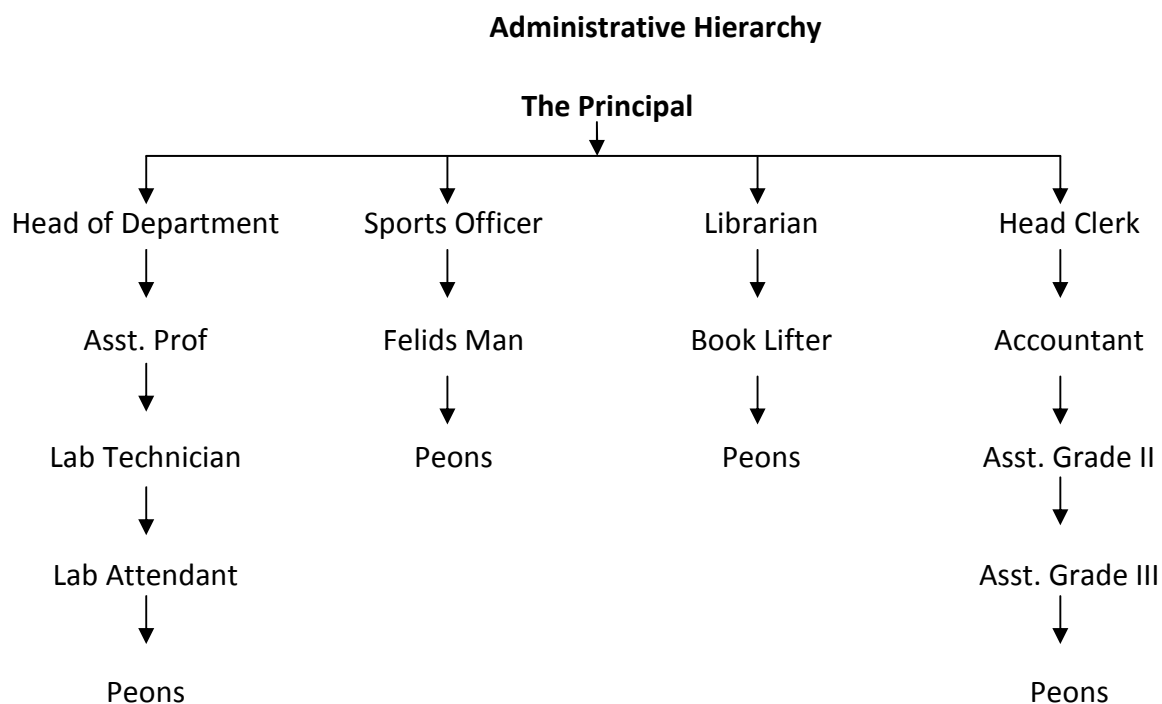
**Administrative Hierarchy**

**The Principal**

Head of Department
Asst. Prof
Lab Technician
Lab Attendant
Peons

Sports Officer
Felids Man
Peons

Librarian
Book Lifter
Peons

Head Clerk
Accountant
Asst. Grade II
Asst. Grade III
Peons